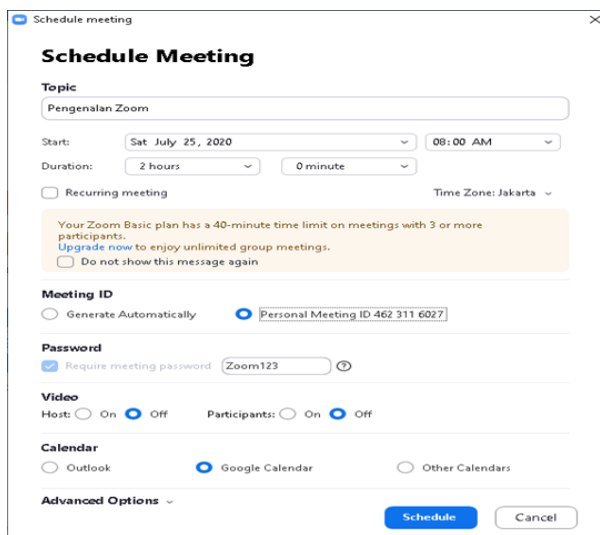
Schedule meeting

Schedule Meeting

Topic

Pengenalan Zoom

Start: Sat July 25, 2020 08:00 AM

Duration: 2 hours 0 minute

Recurring meeting

Time Zone: Jakarta

Your Zoom Basic plan has a 40-minute time limit on meetings with 3 or more participants.
Upgrade now to enjoy unlimited group meetings.

Do not show this message again

Meeting ID

Generate Automatically

Personal Meeting ID 462 311 6027

Password

Require meeting password Zoom123

Video

Host: On Off

Participants: On Off

Calendar

Outlook

Google Calendar

Other Calendars

Advanced Options

Schedule

Cancel